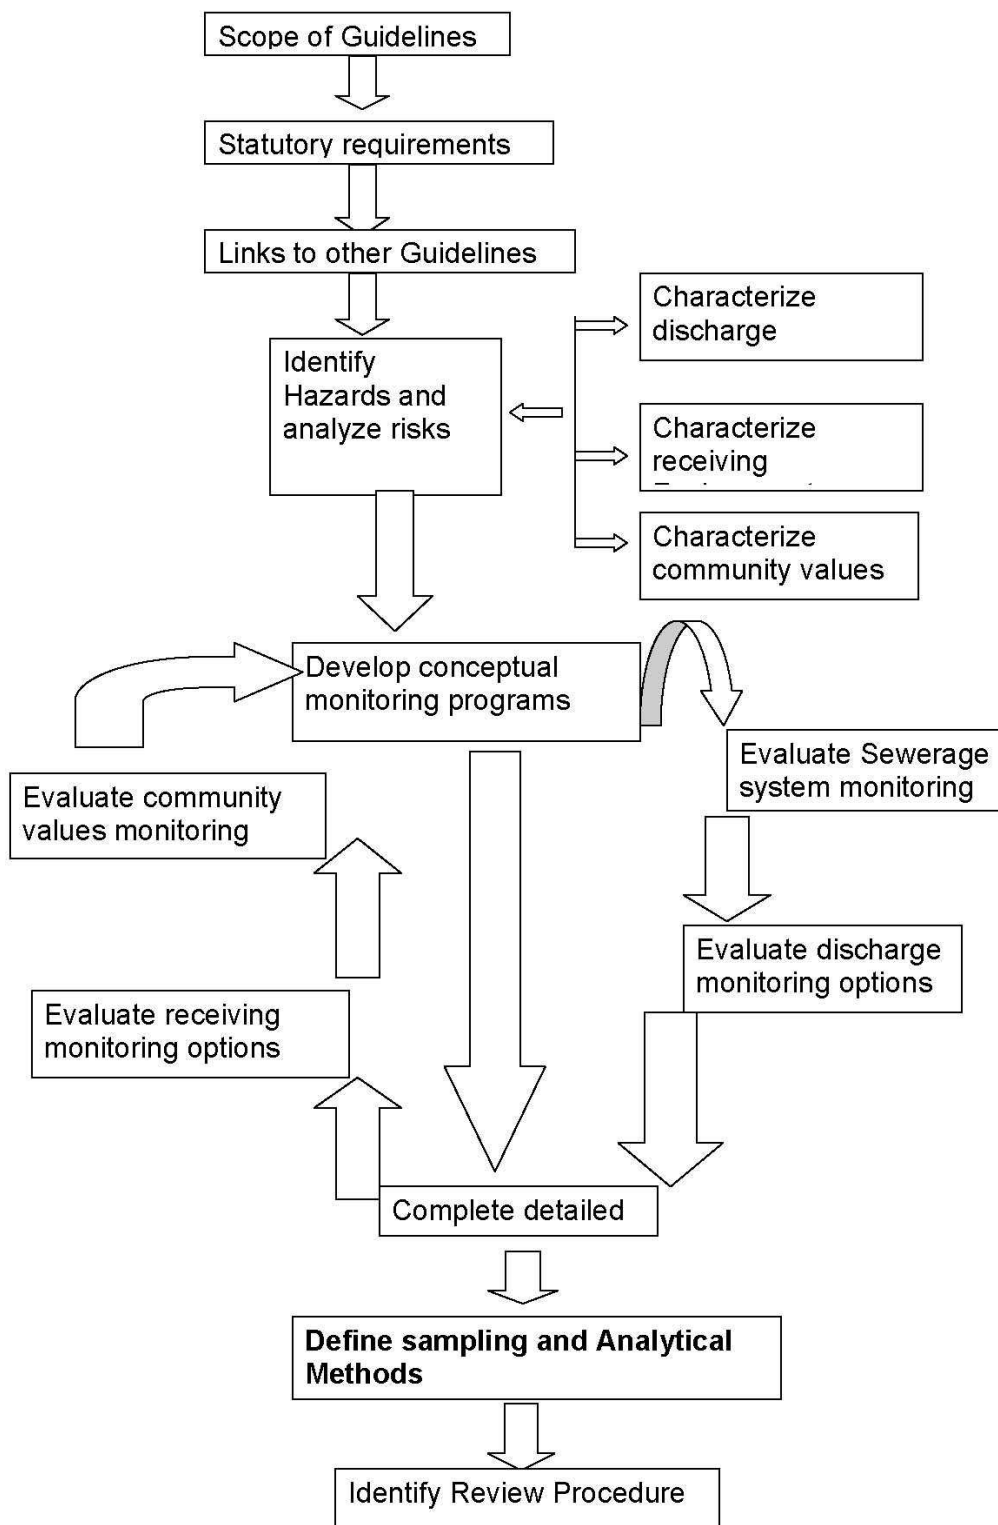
Scope of Guidelines

Statutory requirements

Links to other Guidelines

Identify Hazards and analyze risks

Characterize discharge

Characterize receiving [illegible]

Characterize community values

Develop conceptual monitoring programs

Evaluate Sewerage system monitoring

Evaluate community values monitoring

Evaluate discharge monitoring options

Evaluate receiving monitoring options

Complete detailed

**Define sampling and Analytical Methods**

Identify Review Procedure